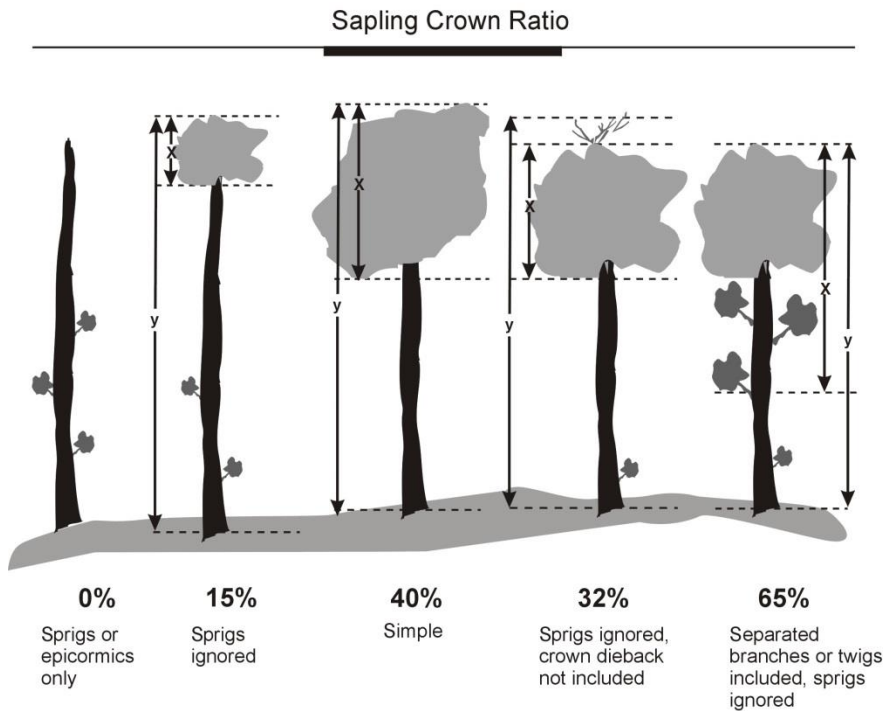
Sapling Crown Ratio

x
y
x
y
x
y
x
y

0%
Sprigs or epicormics only

15%
Sprigs ignored

40%
Simple

32%
Sprigs ignored, crown dieback not included

65%
Separated branches or twigs included, sprigs ignored